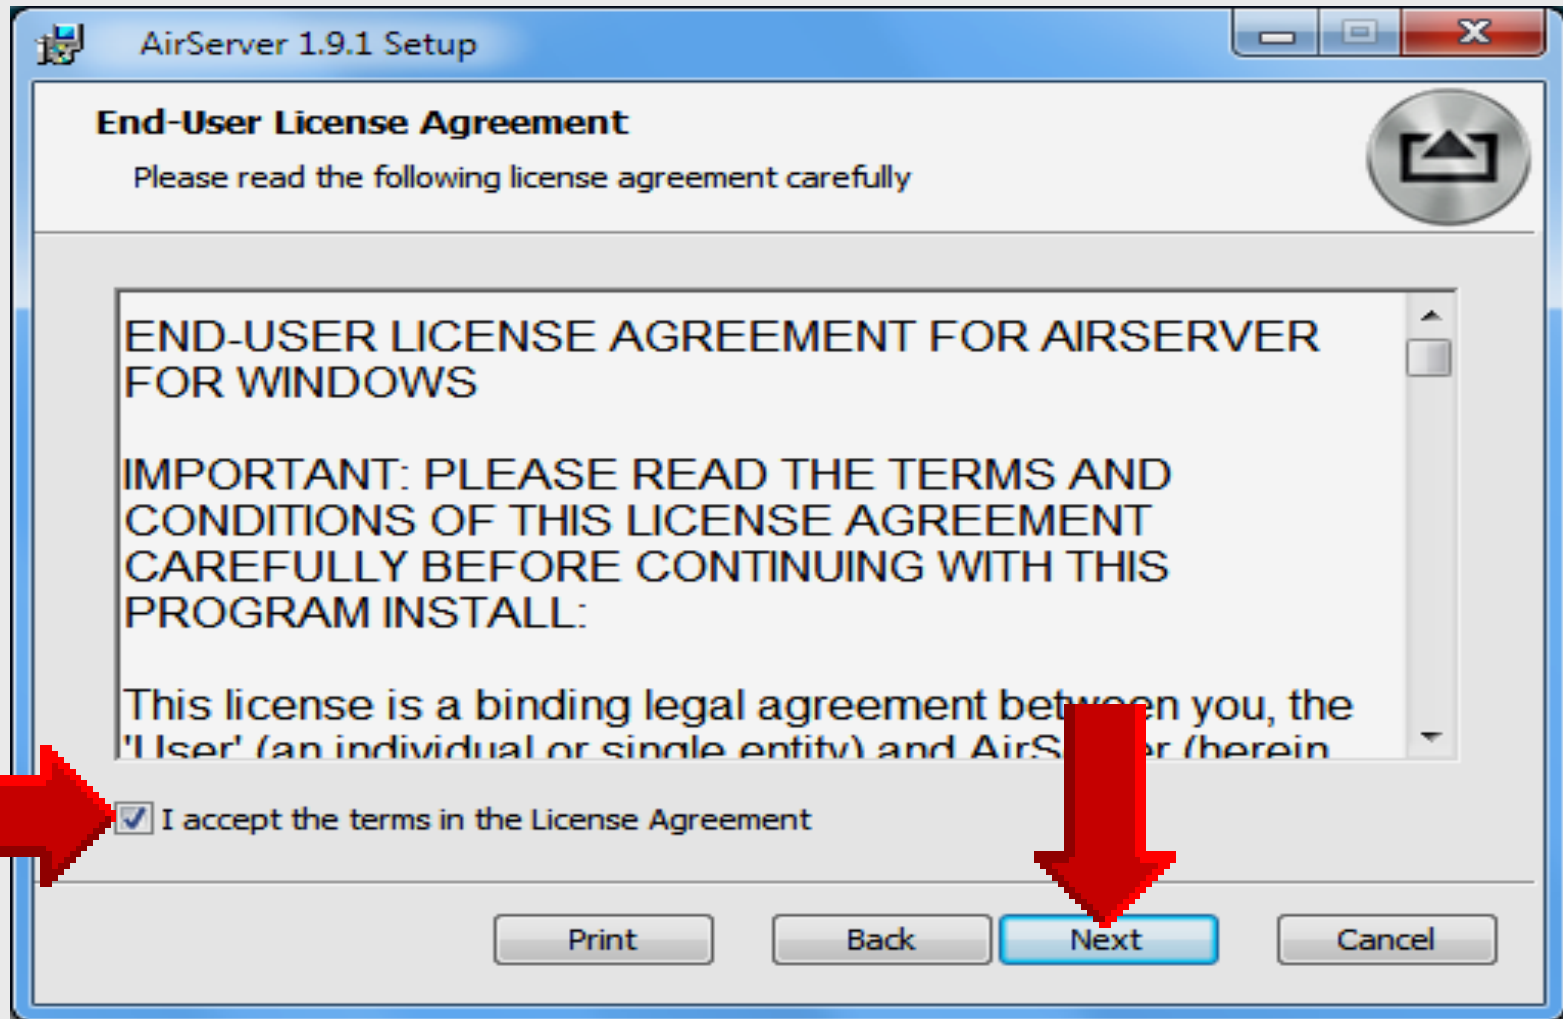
AirServer 1.9.1 Setup

End-User License Agreement

Please read the following license agreement carefully

END-USER LICENSE AGREEMENT FOR AIRSERVER FOR WINDOWS

IMPORTANT: PLEASE READ THE TERMS AND CONDITIONS OF THIS LICENSE AGREEMENT CAREFULLY BEFORE CONTINUING WITH THIS PROGRAM INSTALL:

This license is a binding legal agreement bet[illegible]en you, the 'User' (an individual or single entity) and AirS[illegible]r (herein

I accept the terms in the License Agreement

Print Back Next Cancel